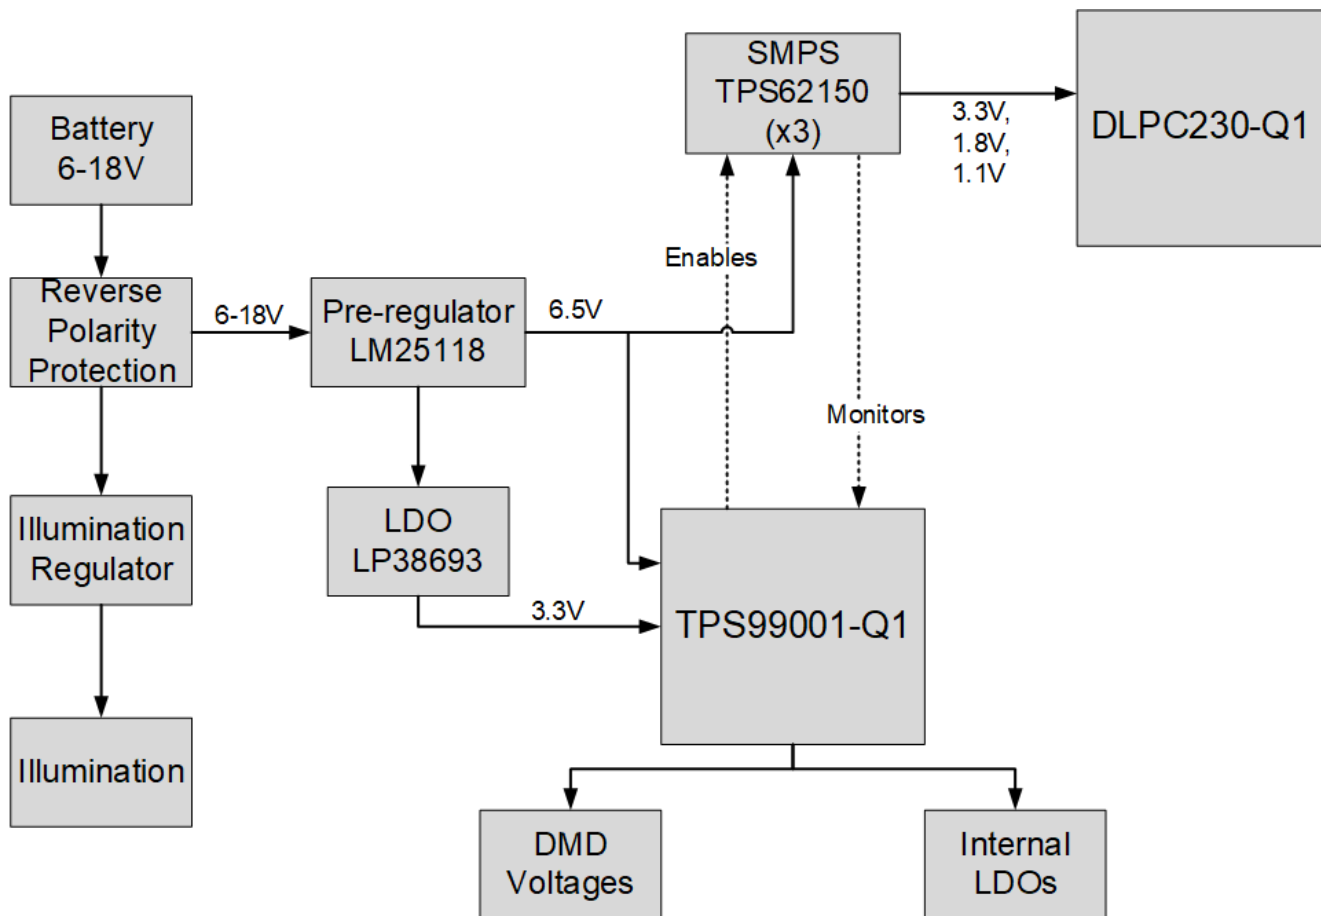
SMPS
TPS62150
(x3)

3.3V,
1.8V,
1.1V

DLPC230-Q1

Battery
6-18V

Enables

Reverse Polarity Protection

6-18V

Pre-regulator
LM25118

6.5V

Monitors

Illumination Regulator

LDO
LP38693

3.3V

TPS99001-Q1

Illumination

DMD Voltages

Internal LDOs